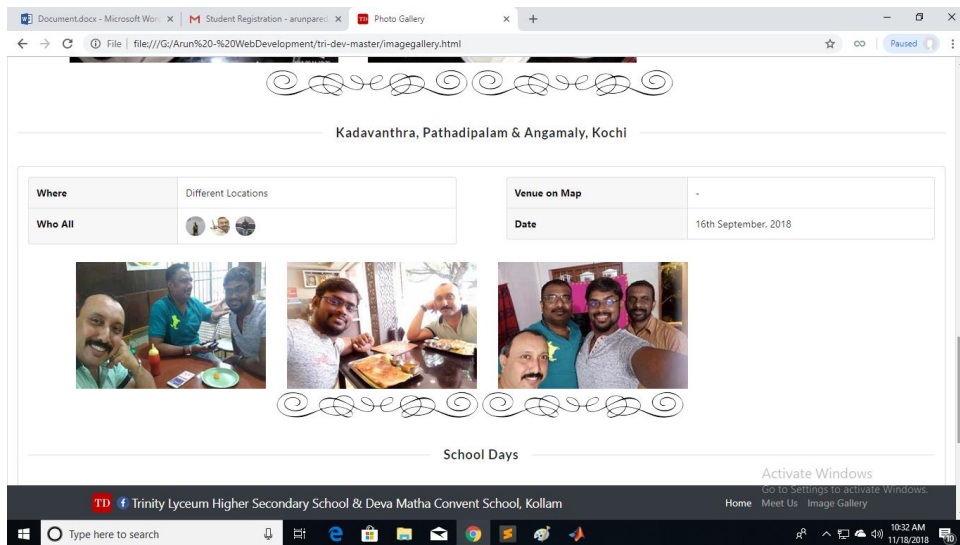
Document.docx - Microsoft Wor ×
Student Registration - arunpare ×
TD Photo Gallery ×
+

File | file:///G:/Arun%20-%20WebDevelopment/tri-dev-master/imagegallery.html

Paused

Kadavanthra, Pathadipalam & Angamaly, Kochi

| Where | Different Locations |
|---|---|
| Who All | |

| Venue on Map | - |
|---|---|
| Date | 16th September, 2018 |

School Days

Activate Windows
Go to Settings to activate Windows.

TD Trinity Lyceum Higher Secondary School & Deva Matha Convent School, Kollam

Home Meet Us Image Gallery

Type here to search

10:32 AM
11/18/2018